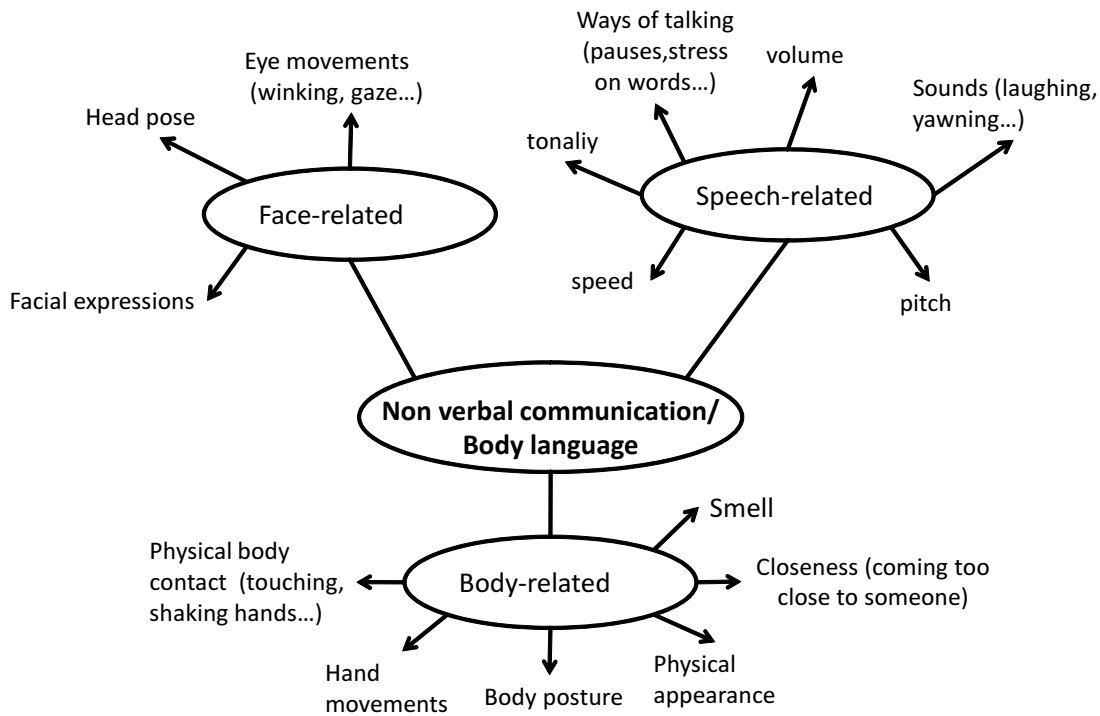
Eye movements (winking, gaze…)

Head pose

Face-related

Facial expressions

Ways of talking (pauses,stress on words…)

volume

Sounds (laughing, yawning…)

tonaliy

Speech-related

speed

pitch

Non verbal communication/ Body language

Smell

Physical body contact (touching, shaking hands…)

Body-related

Closeness (coming too close to someone)

Hand movements

Body posture

Physical appearance